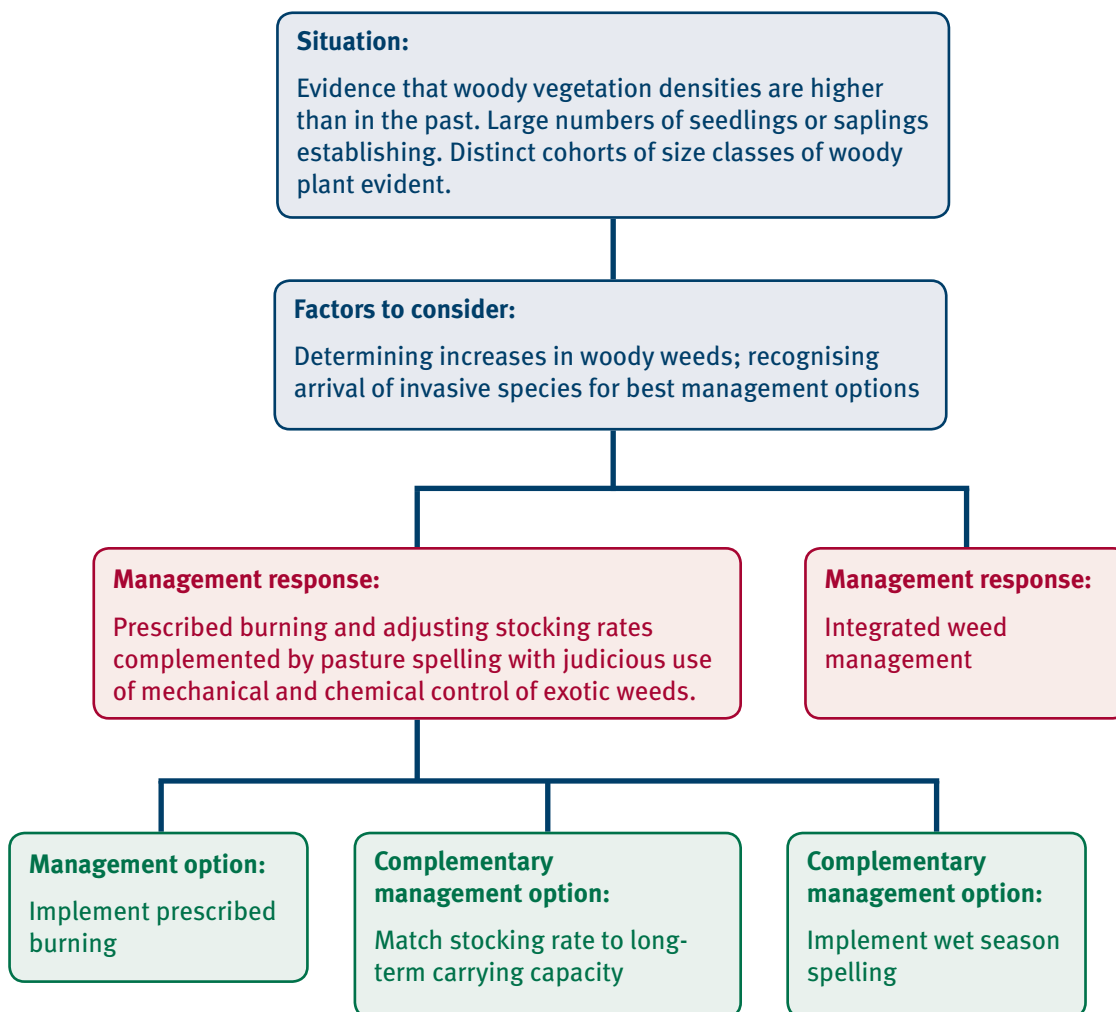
Situation:

Evidence that woody vegetation densities are higher than in the past. Large numbers of seedlings or saplings establishing. Distinct cohorts of size classes of woody plant evident.

Factors to consider:

Determining increases in woody weeds; recognising arrival of invasive species for best management options

Management response:

Prescribed burning and adjusting stocking rates complemented by pasture spelling with judicious use of mechanical and chemical control of exotic weeds.

Management response:

Integrated weed management

Management option:

Implement prescribed burning

Complementary management option:

Match stocking rate to long-term carrying capacity

Complementary management option:

Implement wet season spelling